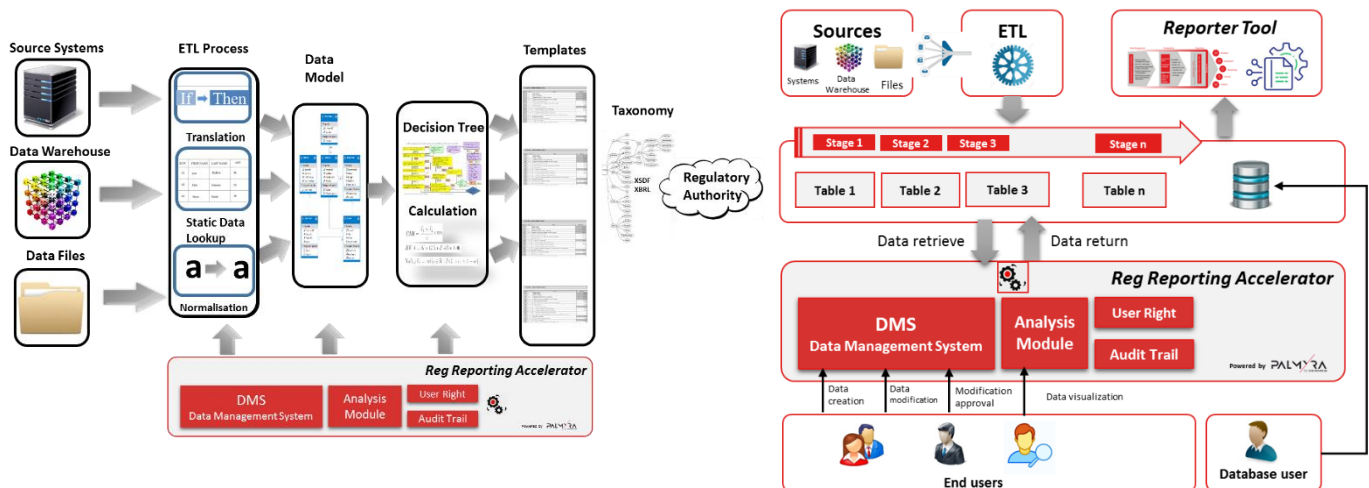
Source Systems

Data Warehouse

Data Files

ETL Process

If Then

Translation

Static Data Lookup

a a

Normalisation

Data Model

Decision Tree

Calculation

Templates

Taxonomy

XSD
XBRL

Regulatory Authority

Reg Reporting Accelerator

DMS
Data Management System

Analysis Module

User Right

Audit Trail

Powered by PALMYRA

Sources

Systems

Data Warehouse

Files

ETL

Reporter Tool

Stage 1

Stage 2

Stage 3

Stage n

Table 1

Table 2

Table 3

Table n

Data retrieve

Data return

Reg Reporting Accelerator

DMS
Data Management System

Analysis Module

User Right

Audit Trail

Powered by PALMYRA

Data creation

Data modification

Modification approval

Data visualization

End users

Database user